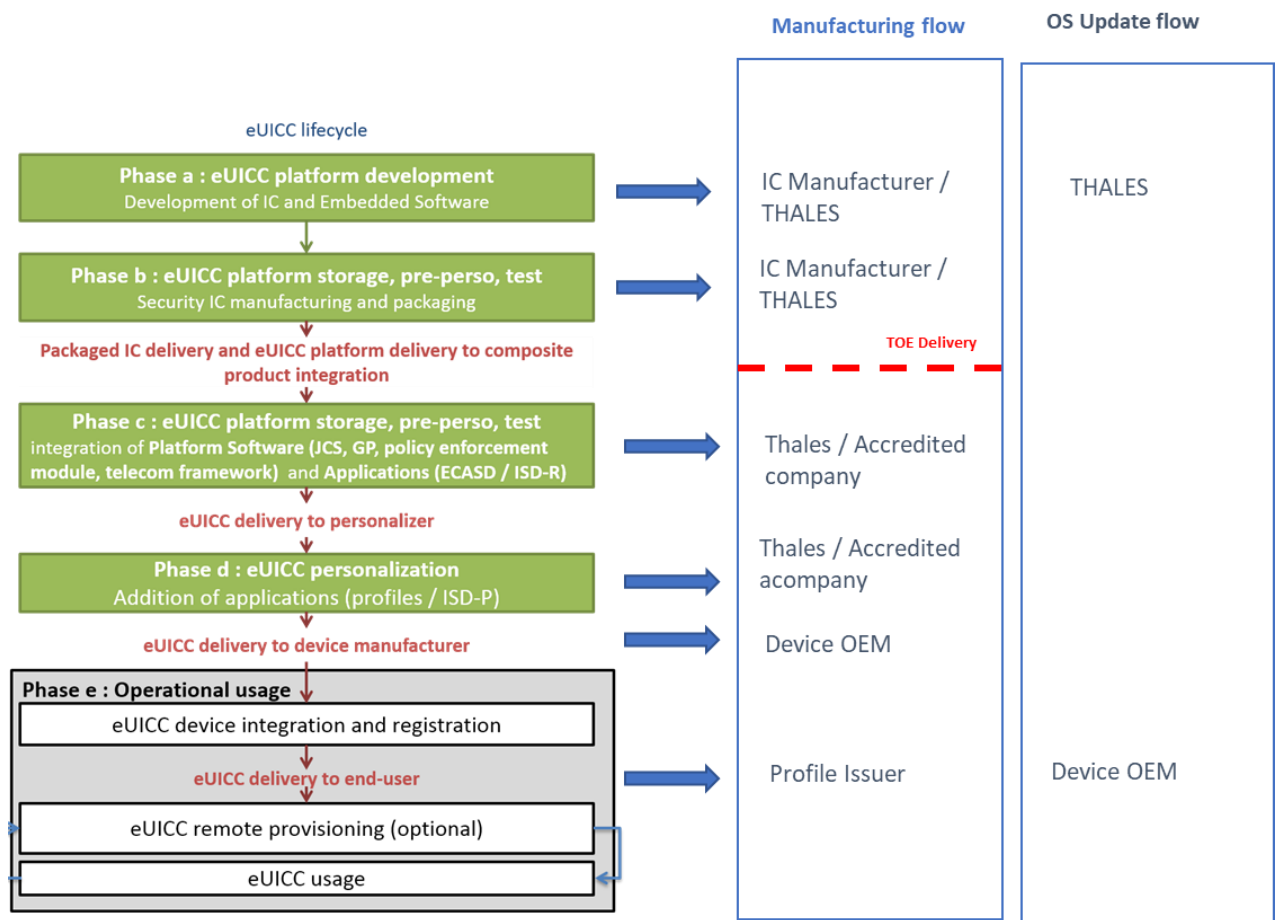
Manufacturing flow

OS Update flow

eUICC lifecycle

Phase a : eUICC platform development
Development of IC and Embedded Software

IC Manufacturer / THALES

THALES

Phase b : eUICC platform storage, pre-perso, test
Security IC manufacturing and packaging

IC Manufacturer / THALES

Packaged IC delivery and eUICC platform delivery to composite product integration

TOE Delivery

Phase c : eUICC platform storage, pre-perso, test
integration of Platform Software (JCS, GP, policy enforcement module, telecom framework) and Applications (ECASD / ISD-R)

Thales / Accredited company

eUICC delivery to personalizer

Phase d : eUICC personalization
Addition of applications (profiles / ISD-P)

Thales / Accredited acompany

eUICC delivery to device manufacturer

Device OEM

Phase e : Operational usage

eUICC device integration and registration

eUICC delivery to end-user

Profile Issuer

Device OEM

eUICC remote provisioning (optional)

eUICC usage